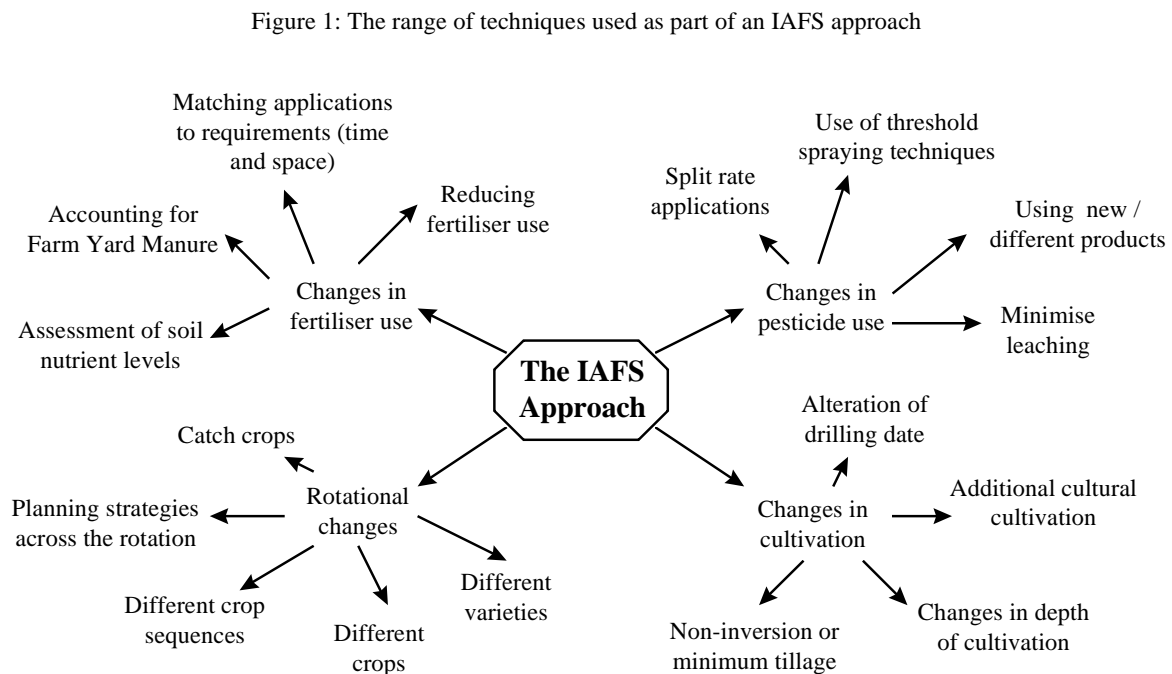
Figure 1: The range of techniques used as part of an IAFS approach

The IAFS Approach

Changes in fertiliser use

Matching applications to requirements (time and space)

Reducing fertiliser use

Accounting for Farm Yard Manure

Assessment of soil nutrient levels

Changes in pesticide use

Split rate applications

Use of threshold spraying techniques

Using new / different products

Minimise leaching

Rotational changes

Catch crops

Planning strategies across the rotation

Different crop sequences

Different crops

Different varieties

Changes in cultivation

Alteration of drilling date

Additional cultural cultivation

Changes in depth of cultivation

Non-inversion or minimum tillage